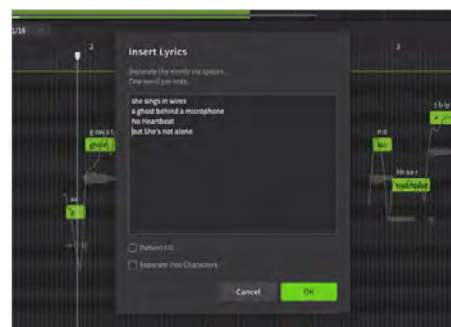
1/16

2

3

Insert Lyrics

Separate the words via space.
One word per note.

she sings in wires
a ghost behind a microphone
No Heartbeat
but She's not alone

ghost

a

No

Pattern Fill

Separate Into Characters

Cancel

OK